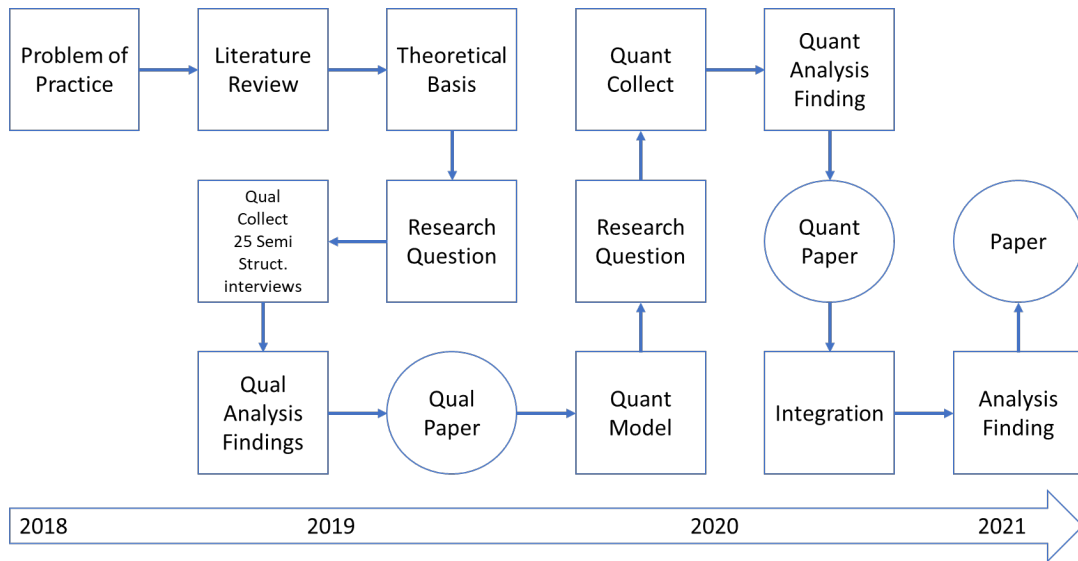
Problem of Practice

Literature Review

Theoretical Basis

Quant Collect

Quant Analysis Finding

Qual Collect 25 Semi Struct. interviews

Research Question

Research Question

Quant Paper

Paper

Qual Analysis Findings

Qual Paper

Quant Model

Integration

Analysis Finding

2018

2019

2020

2021